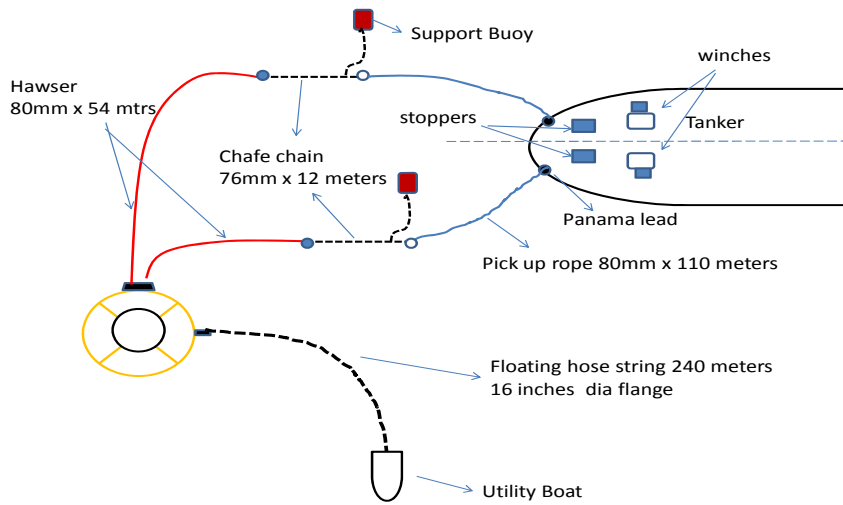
Support Buoy

winches

Hawser
80mm x 54 mtrs

stoppers

Tanker

Chafe chain
76mm x 12 meters

Panama lead

Pick up rope 80mm x 110 meters

Floating hose string 240 meters
16 inches dia flange

Utility Boat